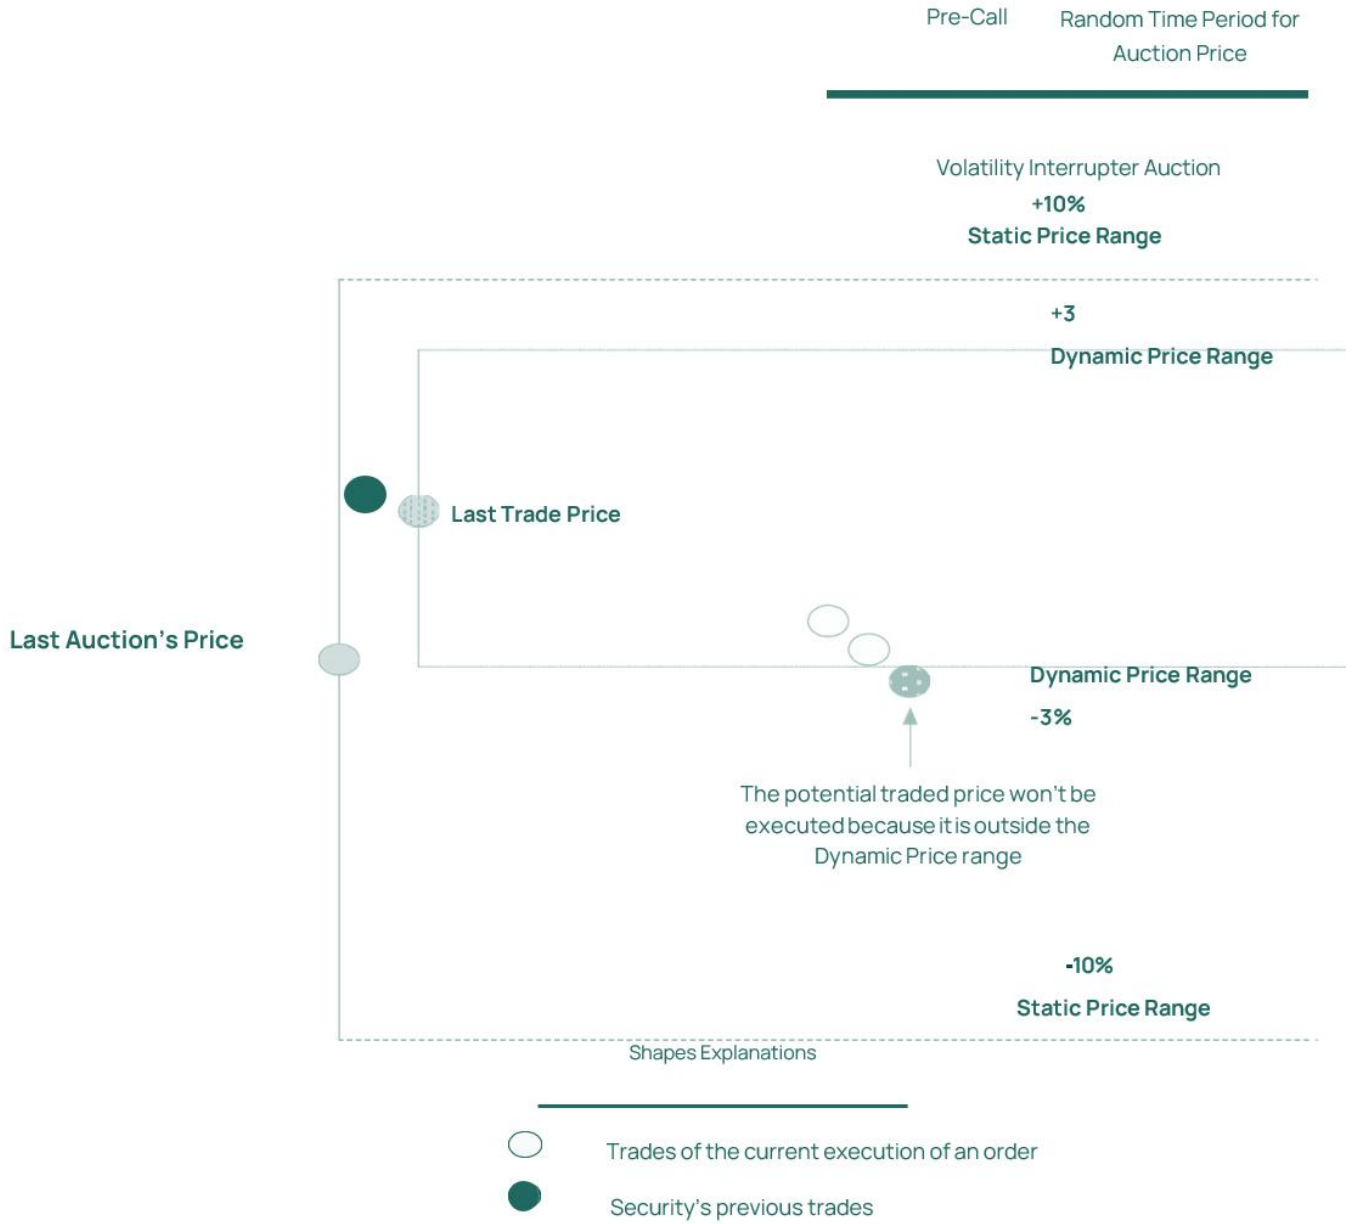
Pre-Call

Random Time Period for Auction Price

Volatility Interrupter Auction

+10%

Static Price Range

+3

Dynamic Price Range

Last Trade Price

Last Auction's Price

Dynamic Price Range

-3%

The potential traded price won't be executed because it is outside the Dynamic Price range

-10%

Static Price Range

Shapes Explanations

Trades of the current execution of an order

Security's previous trades